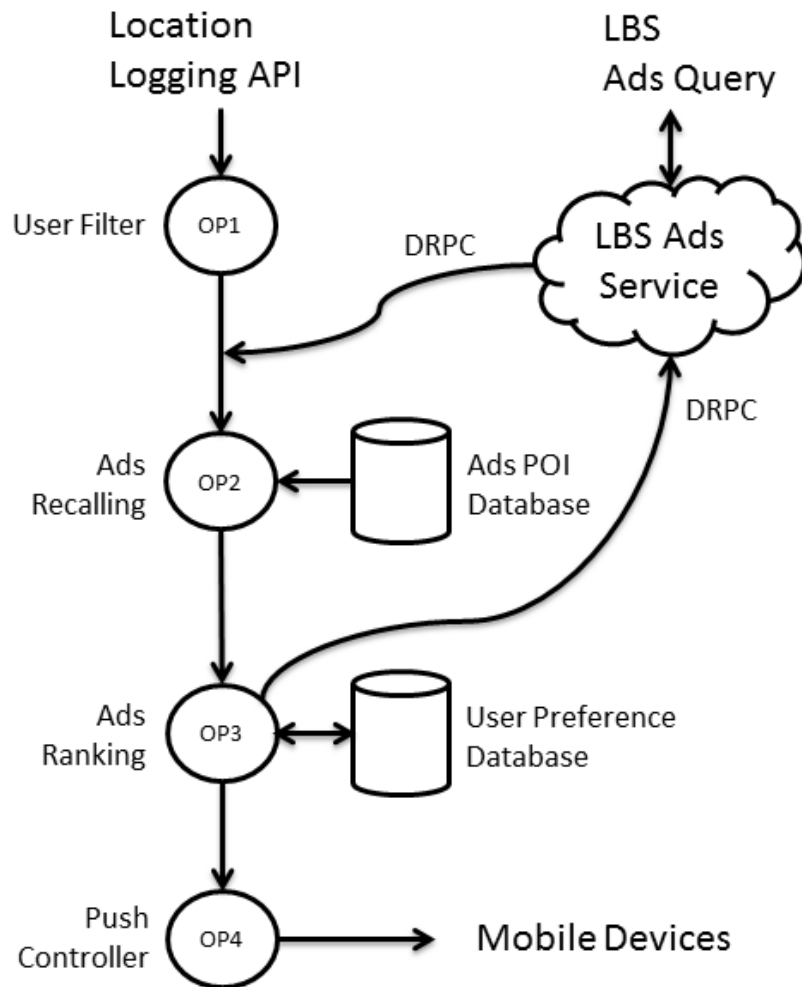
Location Logging API

LBS Ads Query

User Filter

OP1

DRPC

LBS Ads Service

DRPC

Ads Recalling

OP2

Ads POI Database

Ads Ranking

OP3

User Preference Database

Push Controller

OP4

Mobile Devices